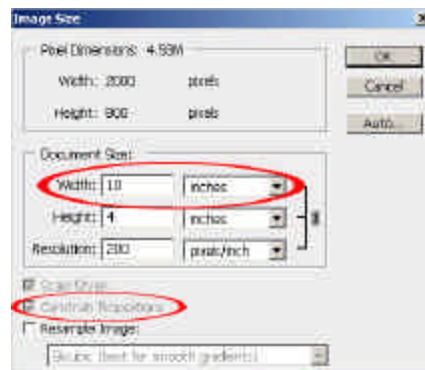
Image Size

Pixel Dimensions: 4.59M

Width: 2000 pixels

Height: 800 pixels

OK

Cancel

Auto...

Document Size:

Width: 10 inches

Height: 4 inches

Resolution: 200 pixels/inch

Scale Styles

Constrain Proportions

Resample Image:

Bicubic (best for smooth gradients)